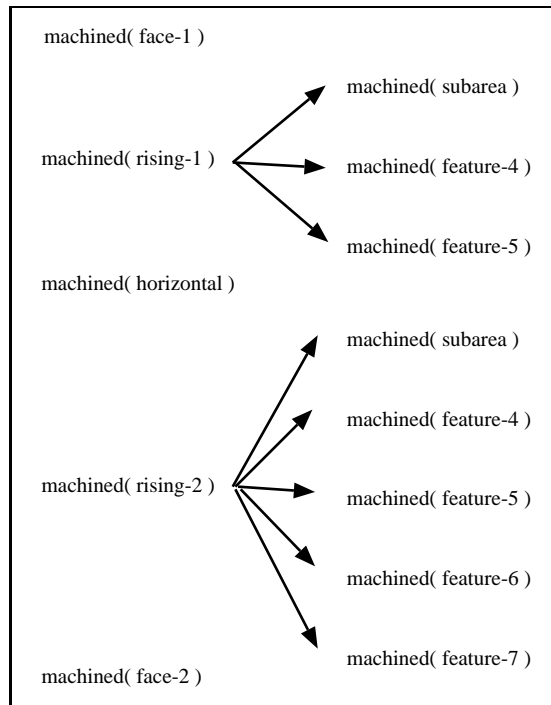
machined( face-1 )

machined( subarea )

machined( rising-1 )

machined( feature-4 )

machined( feature-5 )

machined( horizontal )

machined( subarea )

machined( feature-4 )

machined( rising-2 )

machined( feature-5 )

machined( feature-6 )

machined( feature-7 )

machined( face-2 )